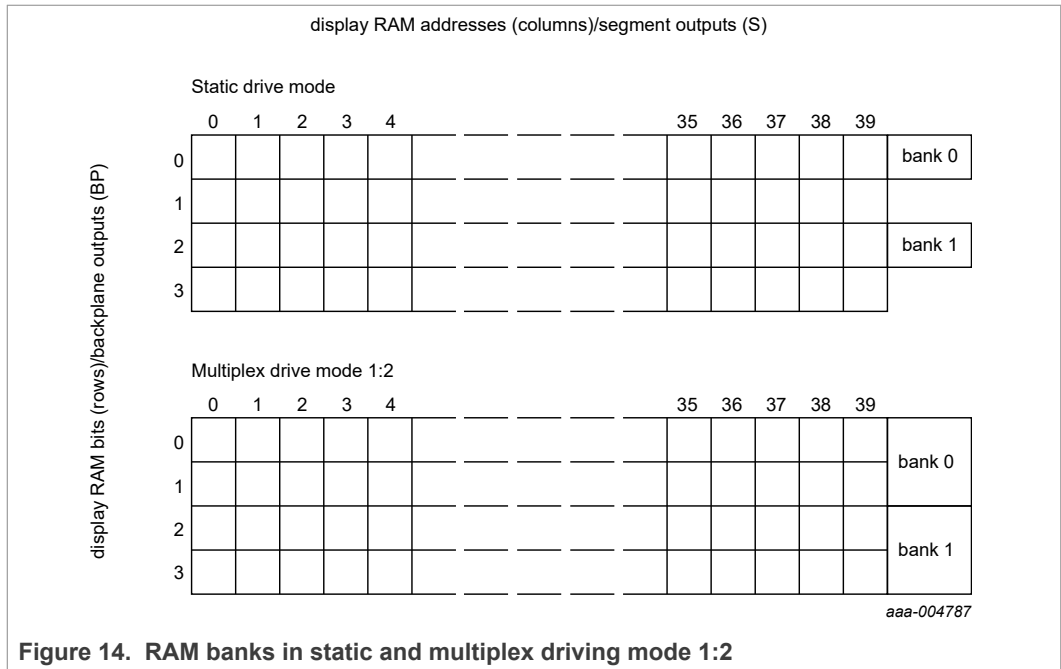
display RAM addresses (columns)/segment outputs (S)

display RAM bits (rows)/backplane outputs (BP)

Static drive mode

0 1 2 3 4 35 36 37 38 39

0
1
2
3

bank 0

bank 1

Multiplex drive mode 1:2

0 1 2 3 4 35 36 37 38 39

0
1
2
3

bank 0

bank 1

aaa-004787

Figure 14. RAM banks in static and multiplex driving mode 1:2